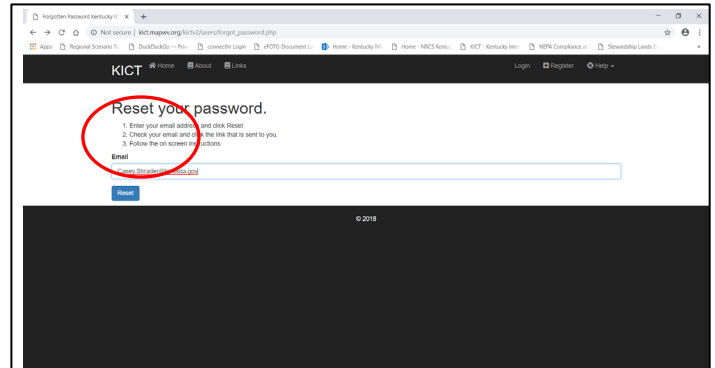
Forgotten Password Kentucky IC ×

Not secure | kict.mapwv.org/kictv2/users/forgot_password.php

Apps | Regional Scenario To | DuckDuckGo — Priv | connectiv Login | eFOTG Document Li | Home - Kentucky NR | Home - NRCS Kentu | KICT - Kentucky Integ | NEPA Compliance ar | Stewardship Lands Ei

KICT Home About Links

Login Register Help

Reset your password.

1. Enter your email address and click Reset
2. Check your email and click the link that is sent to you.
3. Follow the on screen instructions

Email

Casey.Shrader@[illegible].usda.gov

Reset

© 2018